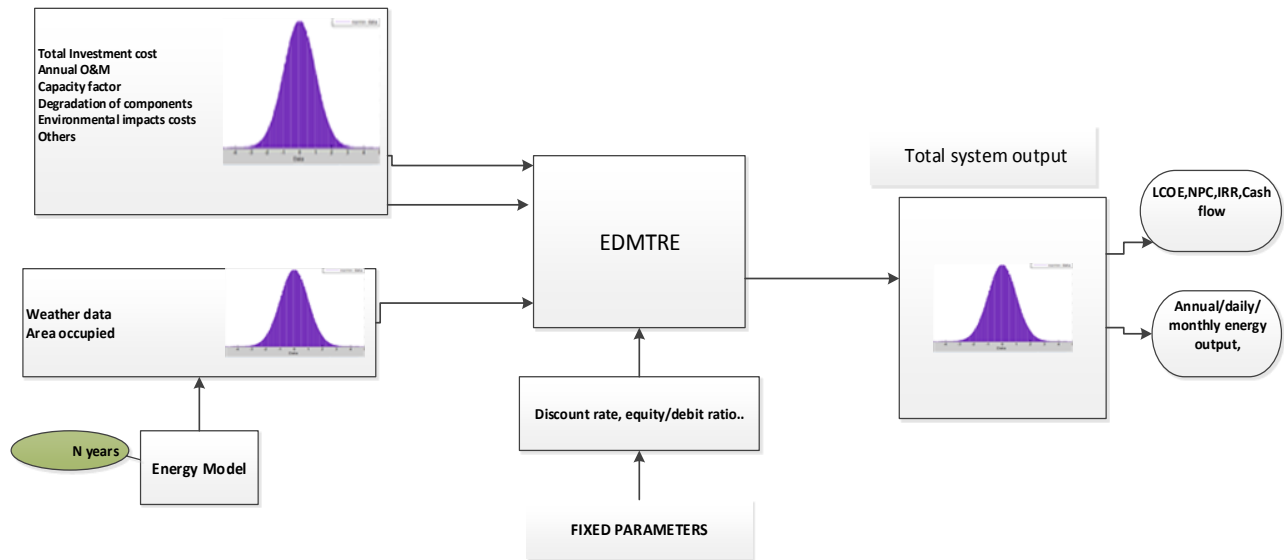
Total Investment cost
Annual O&M
Capacity factor
Degradation of components
Environmental impacts costs
Others

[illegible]

EDMTRE

Total system output

LCOE,NPC,IRR,Cash flow

Weather data
Area occupied

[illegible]

Annual/daily/ monthly energy output,

Discount rate, equity/debit ratio..

N years

Energy Model

FIXED PARAMETERS